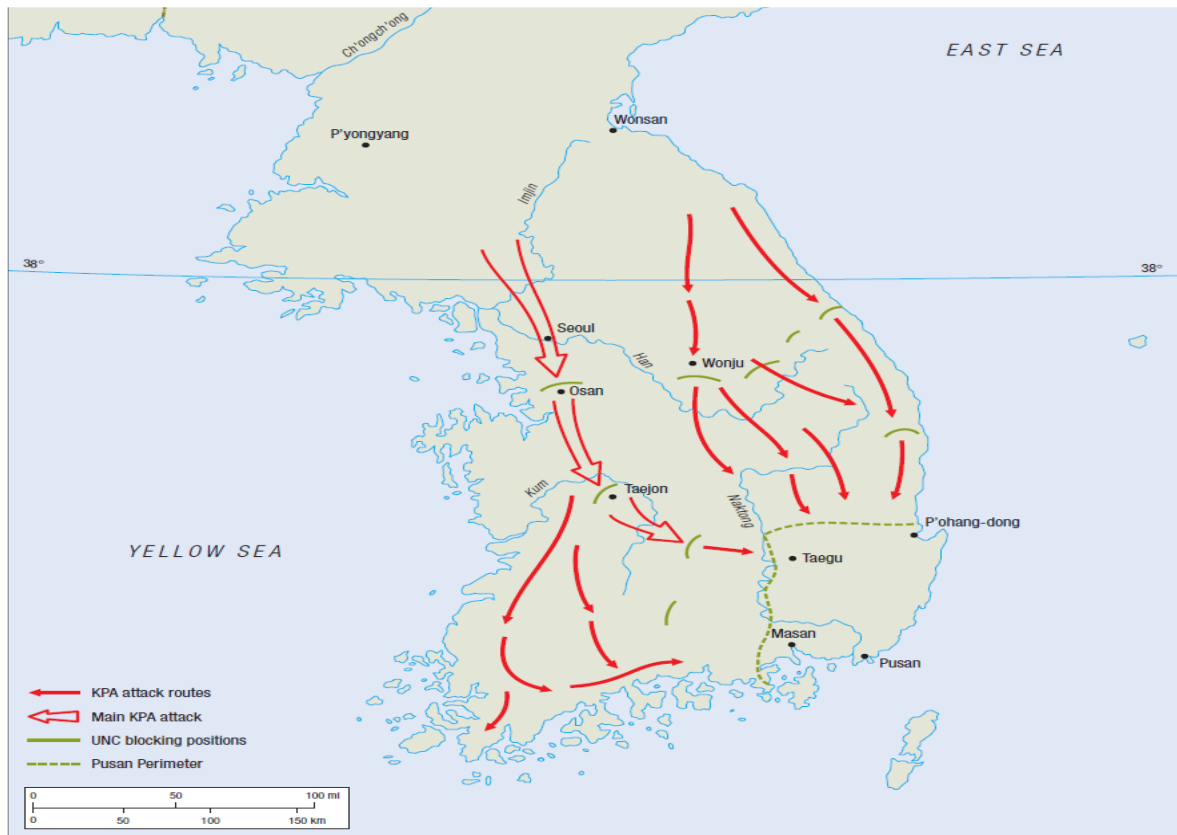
EAST SEA

Ch'ongch'ong

Wonsan

P'yongyang

Imjin

38°

38°

Seoul

Han

Wonju

Osan

Kum

Taejon

Naktong

P'ohang-dong

YELLOW SEA

Taegu

Masan

Pusan

KPA attack routes

Main KPA attack

UNC blocking positions

Pusan Perimeter

0 50 100 mi

0 50 100 150 km